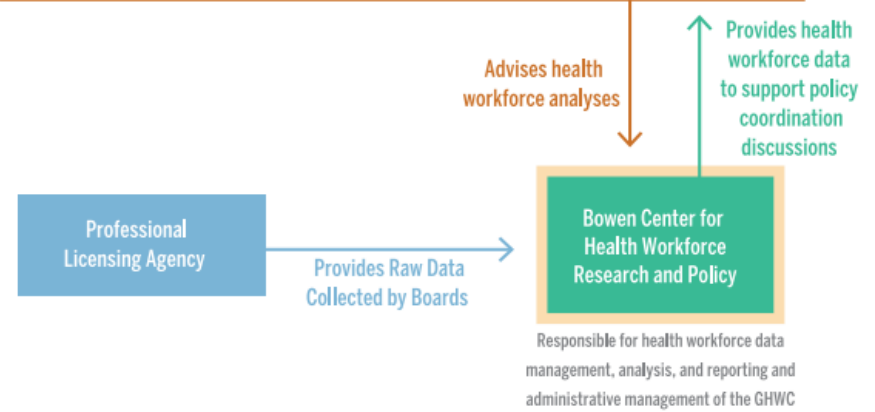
Advises health workforce analyses

Provides health workforce data to support policy coordination discussions

Professional Licensing Agency

Provides Raw Data Collected by Boards

Bowen Center for Health Workforce Research and Policy

Responsible for health workforce data management, analysis, and reporting and administrative management of the GHWC